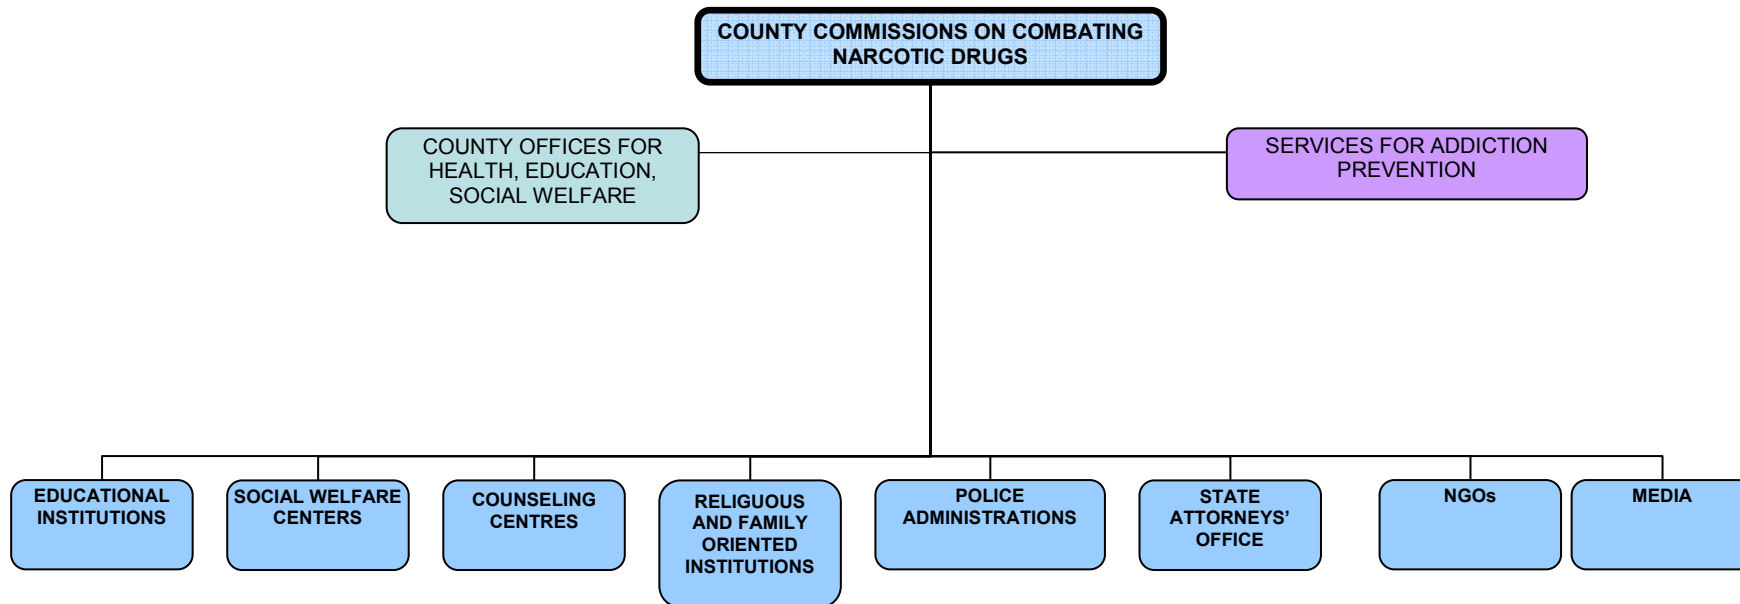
COUNTY COMMISSIONS ON COMBATING NARCOTIC DRUGS

COUNTY OFFICES FOR HEALTH, EDUCATION, SOCIAL WELFARE

SERVICES FOR ADDICTION PREVENTION

EDUCATIONAL INSTITUTIONS

SOCIAL WELFARE CENTERS

COUNSELING CENTRES

RELIGUOUS AND FAMILY ORIENTED INSTITUTIONS

POLICE ADMINISTRATIONS

STATE ATTORNEYS' OFFICE

NGOs

MEDIA